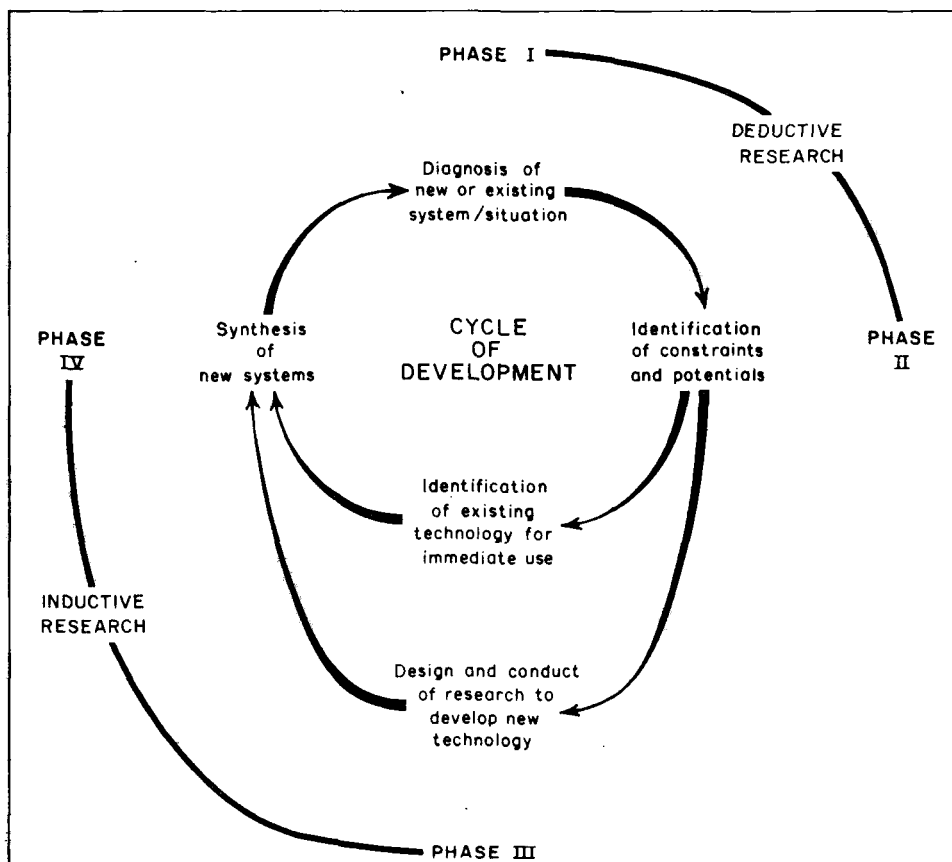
PHASE I

DEDUCTIVE RESEARCH

Diagnosis of new or existing system/situation

PHASE IV

Synthesis of new systems

CYCLE OF DEVELOPMENT

Identification of constraints and potentials

PHASE II

Identification of existing technology for immediate use

INDUCTIVE RESEARCH

Design and conduct of research to develop new technology

PHASE III